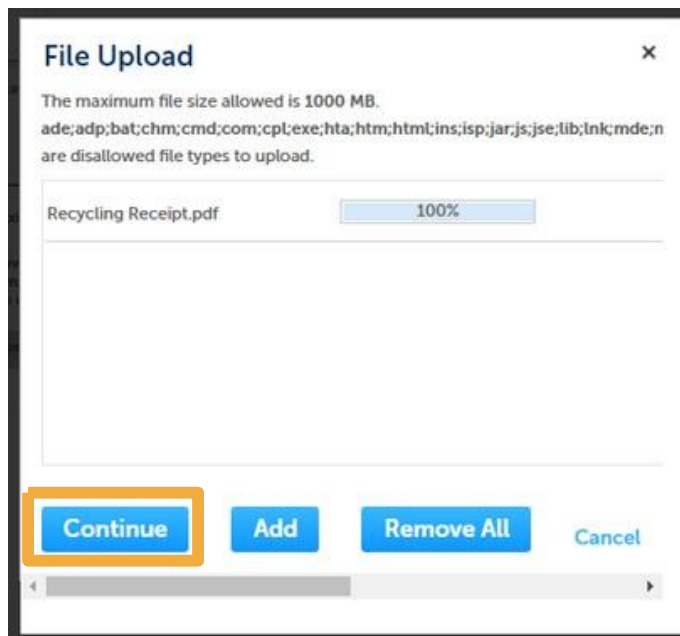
File Upload

×

The maximum file size allowed is 1000 MB.

ade;adp;bat;chm;cmd;com;cpl;exe;hta;htm;html;ins;isp;jar;js;jse;lib;lnk;mde;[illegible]

are disallowed file types to upload.

Recycling Receipt.pdf 100%

Continue Add Remove All Cancel